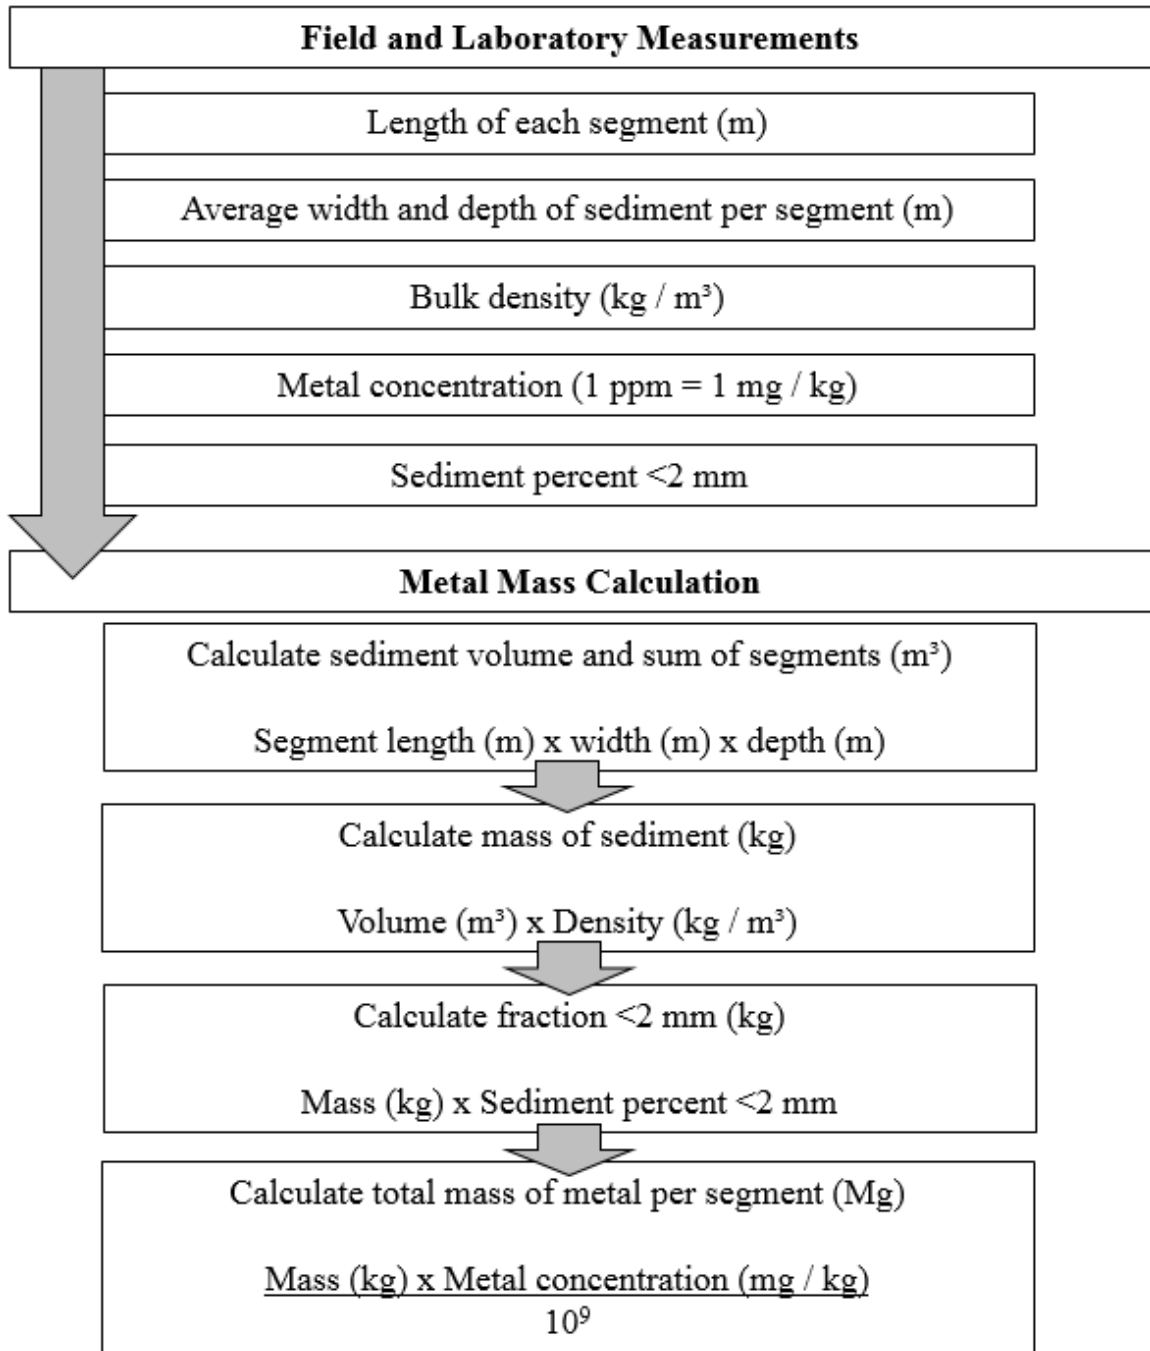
Field and Laboratory Measurements

Length of each segment (m)

Average width and depth of sediment per segment (m)

Bulk density (kg / m³)

Metal concentration (1 ppm = 1 mg / kg)

Sediment percent <2 mm

Metal Mass Calculation

Calculate sediment volume and sum of segments (m³)

Segment length (m) x width (m) x depth (m)

Calculate mass of sediment (kg)

Volume (m³) x Density (kg / m³)

Calculate fraction <2 mm (kg)

Mass (kg) x Sediment percent <2 mm

Calculate total mass of metal per segment (Mg)

$\frac{\text{Mass (kg) x Metal concentration (mg / kg)}}{10^9}$